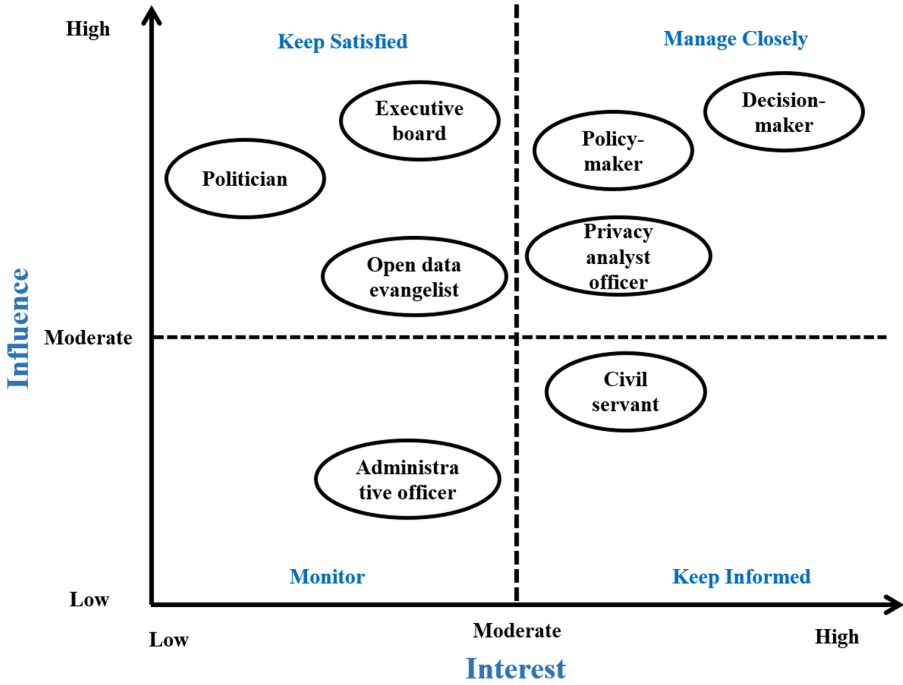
High

Keep Satisfied

Manage Closely

Executive board

Decision-maker

Policy-maker

Politician

Privacy analyst officer

Open data evangelist

Influence

Moderate

Civil servant

Administra tive officer

Monitor

Keep Informed

Low

Low

Moderate

High

Interest